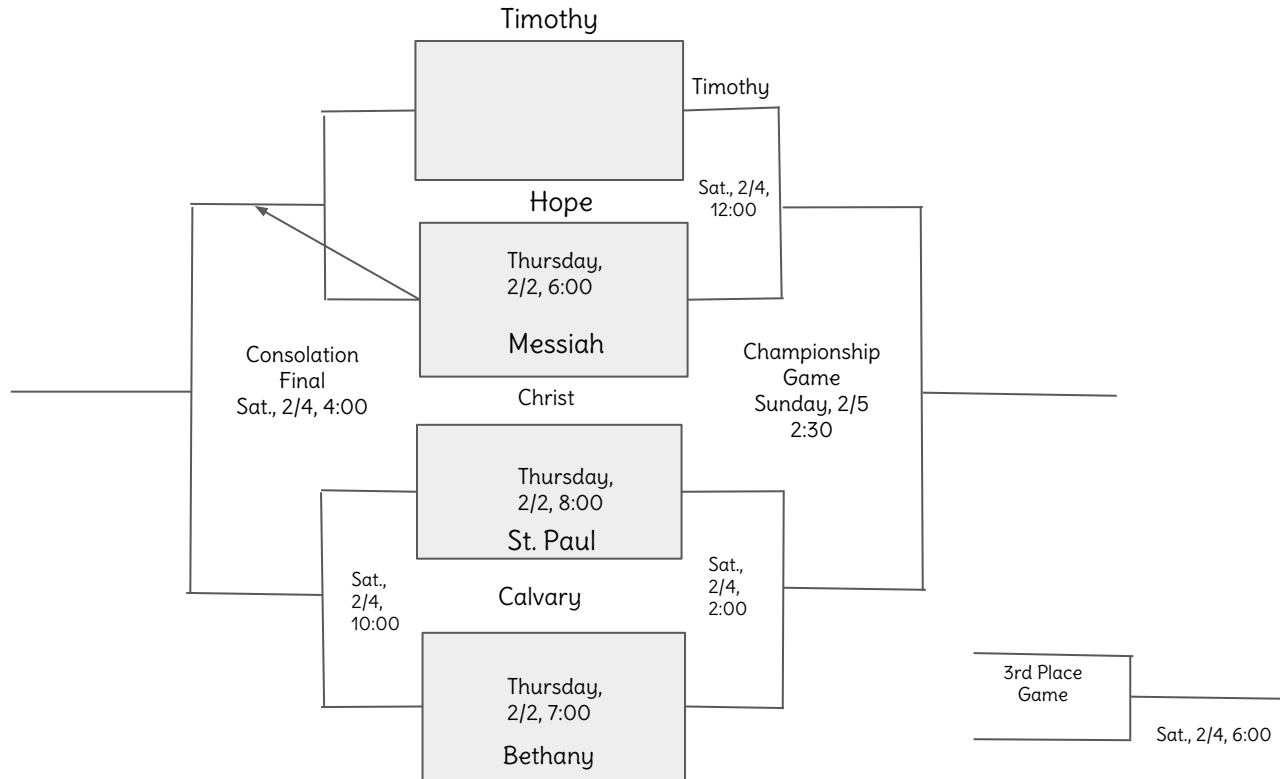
Timothy

Timothy

Sat., 2/4, 12:00

Hope

Thursday, 2/2, 6:00

Messiah

Consolation Final Sat., 2/4, 4:00

Christ

Championship Game Sunday, 2/5 2:30

Thursday, 2/2, 8:00

St. Paul

Sat., 2/4, 10:00

Calvary

Sat., 2/4, 2:00

Thursday, 2/2, 7:00

Bethany

3rd Place Game

Sat., 2/4, 6:00